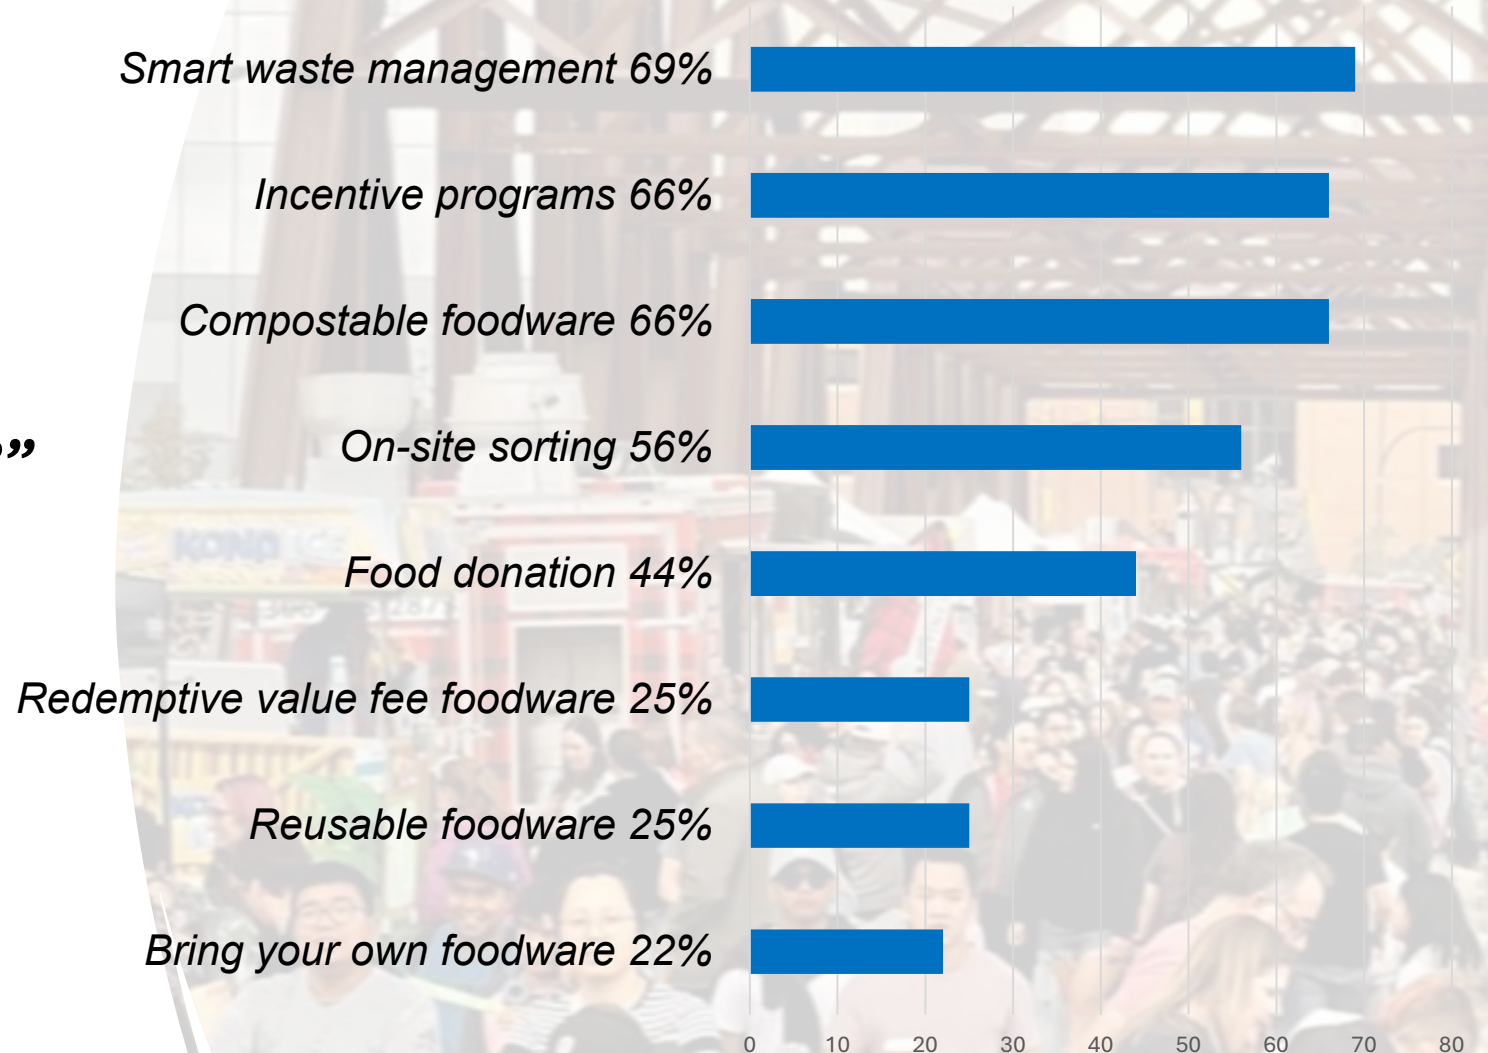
Smart waste management 69%

Incentive programs 66%

Compostable foodware 66%

”

On-site sorting 56%

Food donation 44%

Redemptive value fee foodware 25%

Reusable foodware 25%

Bring your own foodware 22%

0 10 20 30 40 50 60 70 80